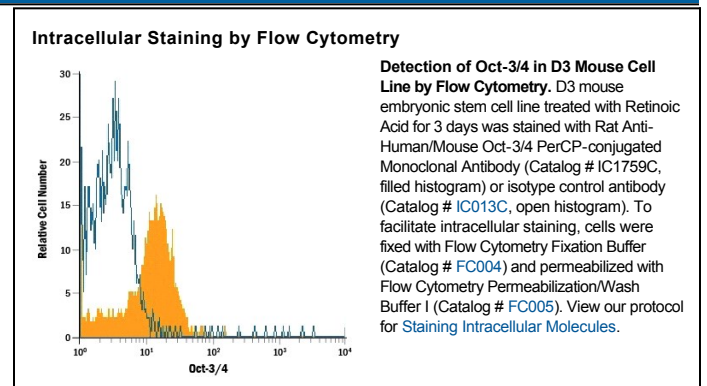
Intracellular Staining by Flow Cytometry

30
25
20
15
10
5
0
Relative Cell Number
$10^0$ $10^1$ $10^2$ $10^3$ $10^4$
Oct-3/4

**Detection of Oct-3/4 in D3 Mouse Cell Line by Flow Cytometry.** D3 mouse embryonic stem cell line treated with Retinoic Acid for 3 days was stained with Rat Anti-Human/Mouse Oct-3/4 PerCP-conjugated Monoclonal Antibody (Catalog # IC1759C, filled histogram) or isotype control antibody (Catalog # IC013C, open histogram). To facilitate intracellular staining, cells were fixed with Flow Cytometry Fixation Buffer (Catalog # FC004) and permeabilized with Flow Cytometry Permeabilization/Wash Buffer I (Catalog # FC005). View our protocol for Staining Intracellular Molecules.